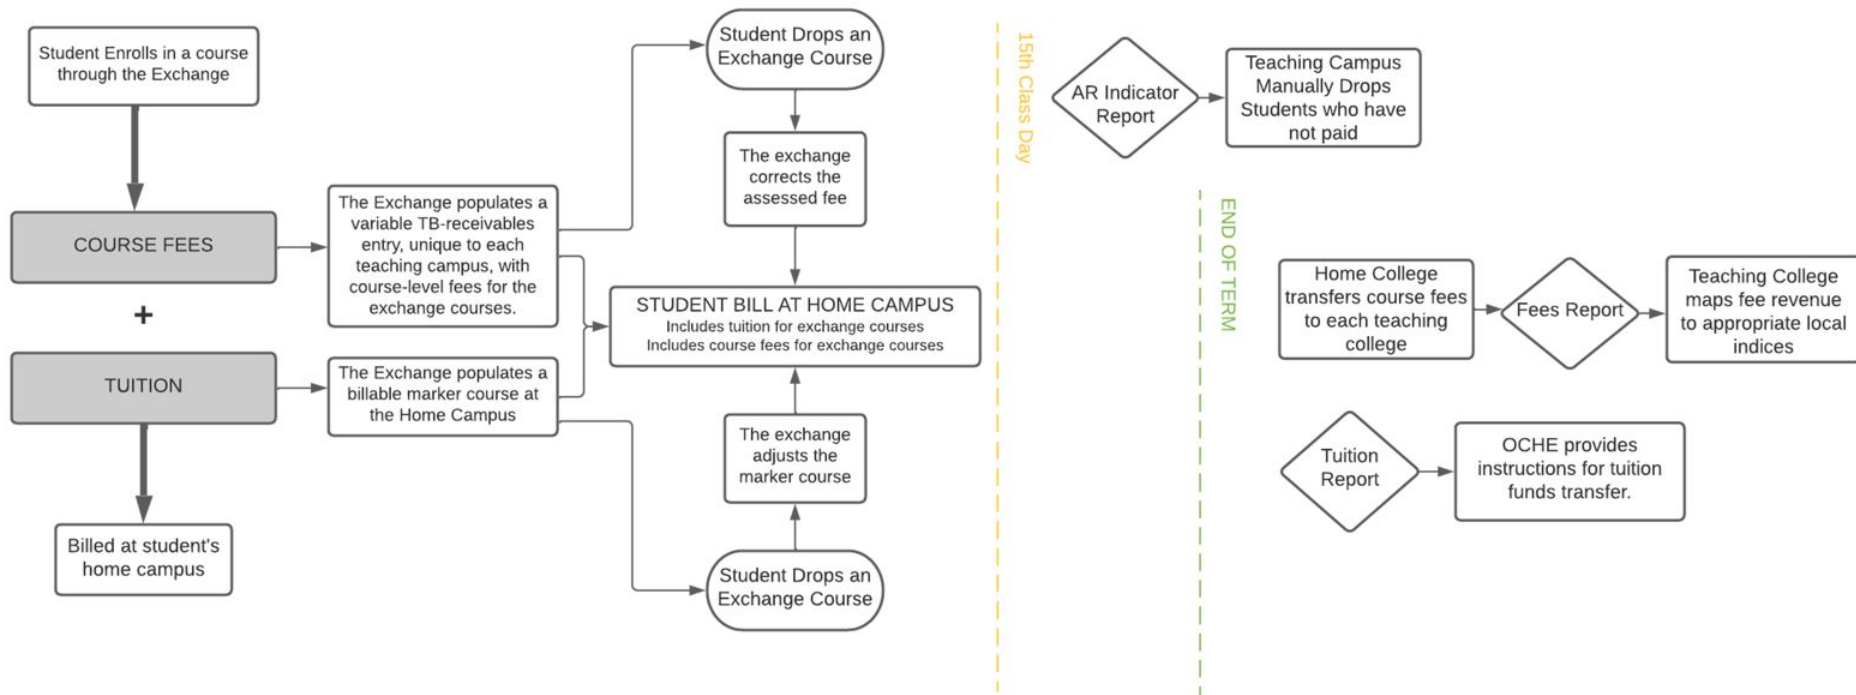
Student Enrolls in a course through the Exchange

COURSE FEES

+

TUITION

Billed at student's home campus

The Exchange populates a variable TB-receivables entry, unique to each teaching campus, with course-level fees for the exchange courses.

The Exchange populates a billable marker course at the Home Campus

Student Drops an Exchange Course

The exchange corrects the assessed fee

STUDENT BILL AT HOME CAMPUS
Includes tuition for exchange courses
Includes course fees for exchange courses

The exchange adjusts the marker course

Student Drops an Exchange Course

15th Class Day

AR Indicator Report

Teaching Campus Manually Drops Students who have not paid

END OF TERM

Home College transfers course fees to each teaching college

Fees Report

Teaching College maps fee revenue to appropriate local indices

Tuition Report

OCHE provides instructions for tuition funds transfer.